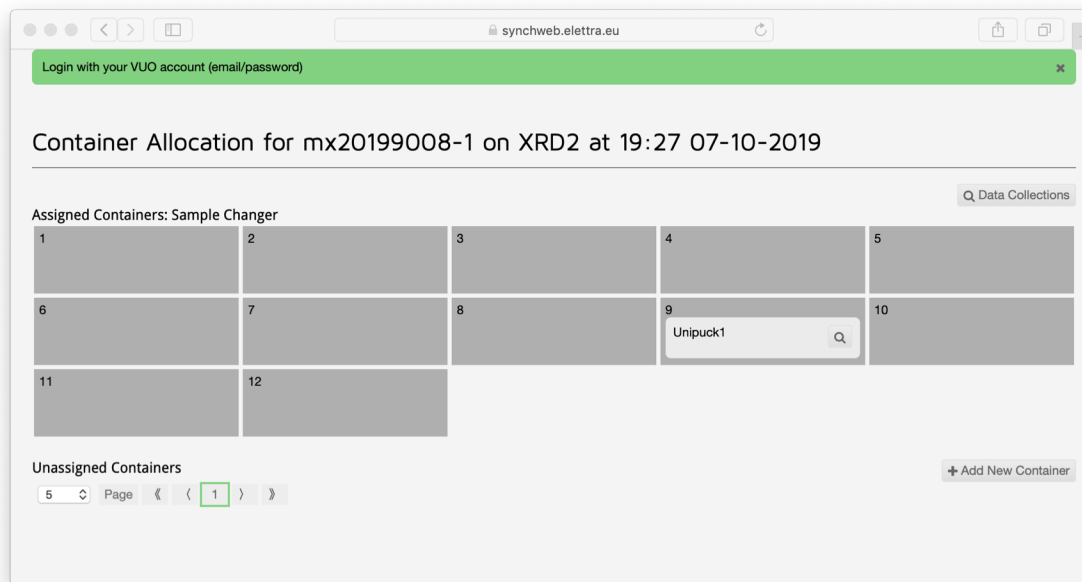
synchweb.elettra.eu

Login with your VUO account (email/password)

×

Container Allocation for mx20199008-1 on XRD2 at 19:27 07-10-2019

Data Collections

Assigned Containers: Sample Changer

| 1 | 2 | 3 | 4 | 5 |
|---|---|---|---|---|
| 6 | 7 | 8 | 9 Unipuck1 | 10 |
| 11 | 12 | | | |

Unassigned Containers

+ Add New Container

5 Page 《 〈 1 〉 》